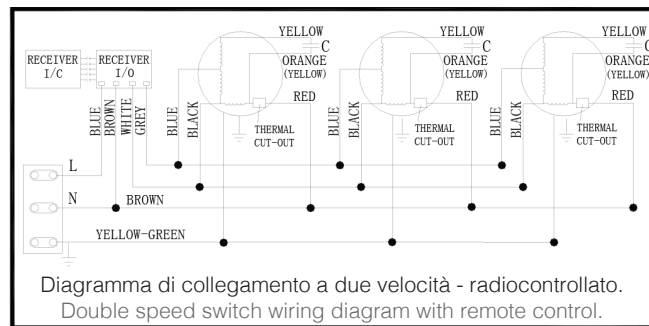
RECEIVER I/C

RECEIVER I/O

BLUE BROWN WHITE GREY

YELLOW
C
ORANGE (YELLOW)
RED
BLUE BLACK
THERMAL CUT-OUT

YELLOW
C
ORANGE (YELLOW)
RED
BLUE BLACK
THERMAL CUT-OUT

YELLOW
C
ORANGE (YELLOW)
RED
BLUE BLACK
THERMAL CUT-OUT

L
N
BROWN
YELLOW-GREEN

Diagramma di collegamento a due velocità - radiocontrollato.
Double speed switch wiring diagram with remote control.